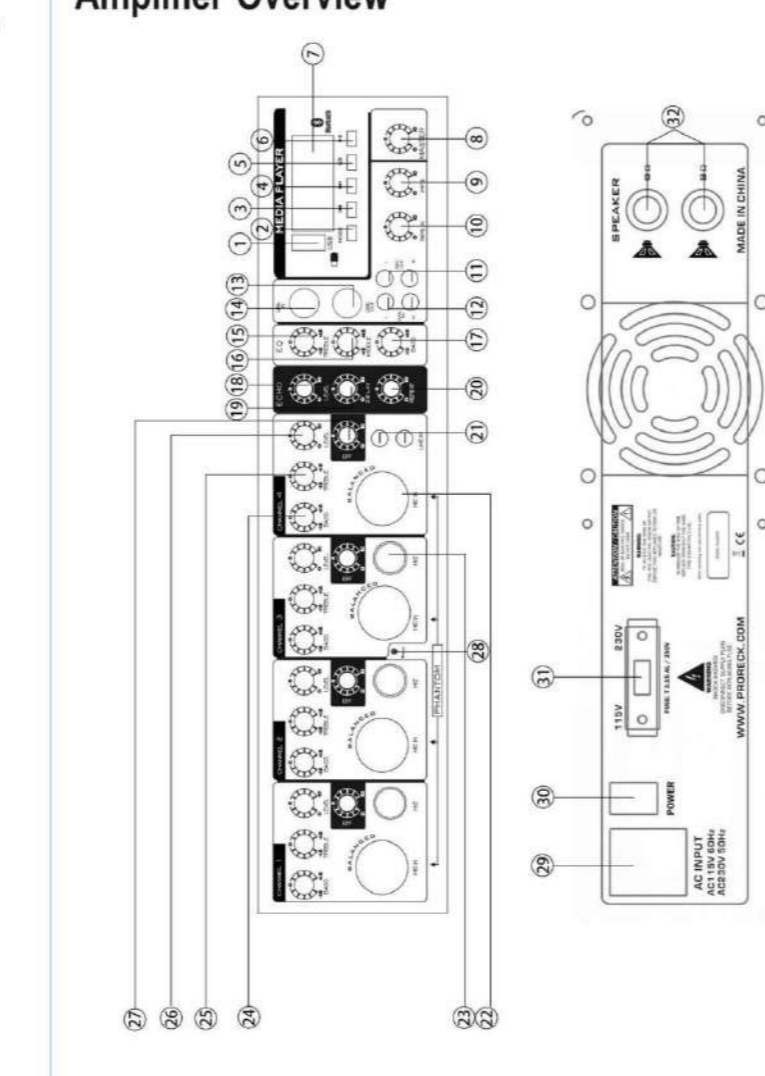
Amplifier Overview

7
6
5
4
3
2
1
MEDIA PLAYER
8
9
10
11
12
13
14
15
16
17
18
19
20
21
EQ
ECHO
CHANNEL 4
CHANNEL 3
CHANNEL 2
CHANNEL 1
BALANCED
PHANTOM
28
27
26
25
24
23
22
32
SPEAKER
MADE IN CHINA
31
115V
230V
WWW.PRORECK.COM
30
POWER
29
AC INPUT
AC115V 60Hz
AC230V 50Hz